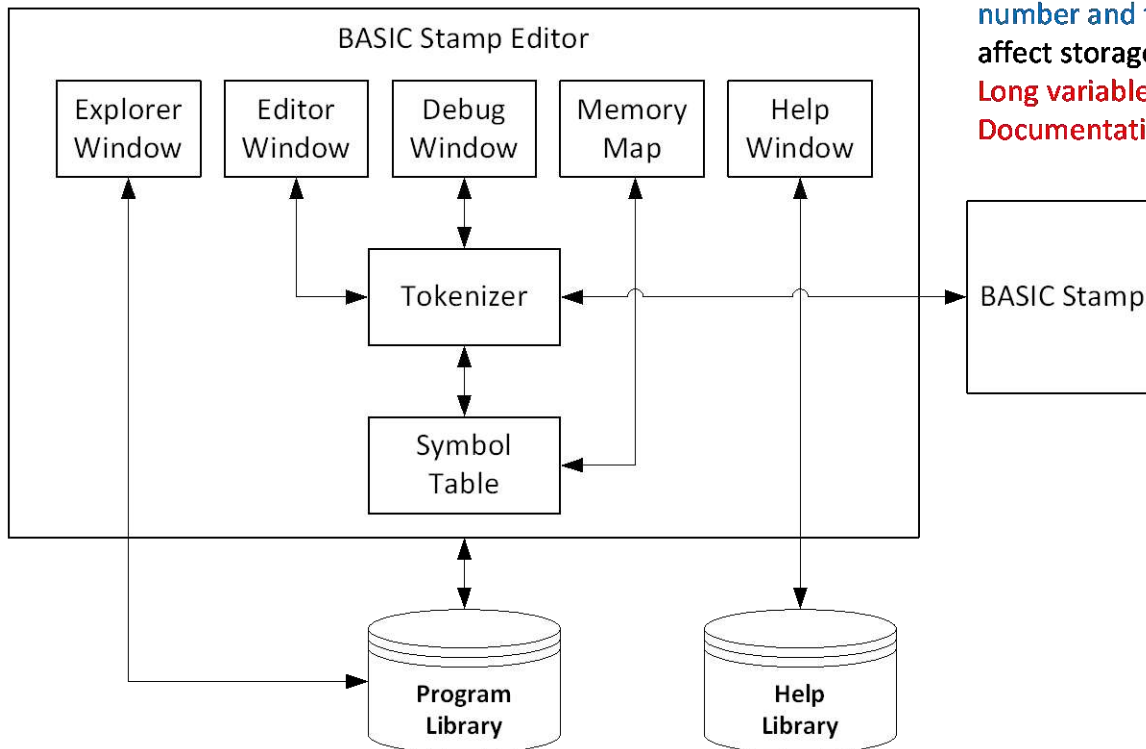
BASIC Stamp Editor

Explorer Window

Editor Window

Debug Window

Memory Map

Help Window

Tokenizer

Symbol Table

BASIC Stamp

Program Library

Help Library

number and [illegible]
affect storag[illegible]
Long variabl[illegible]
Documentati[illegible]